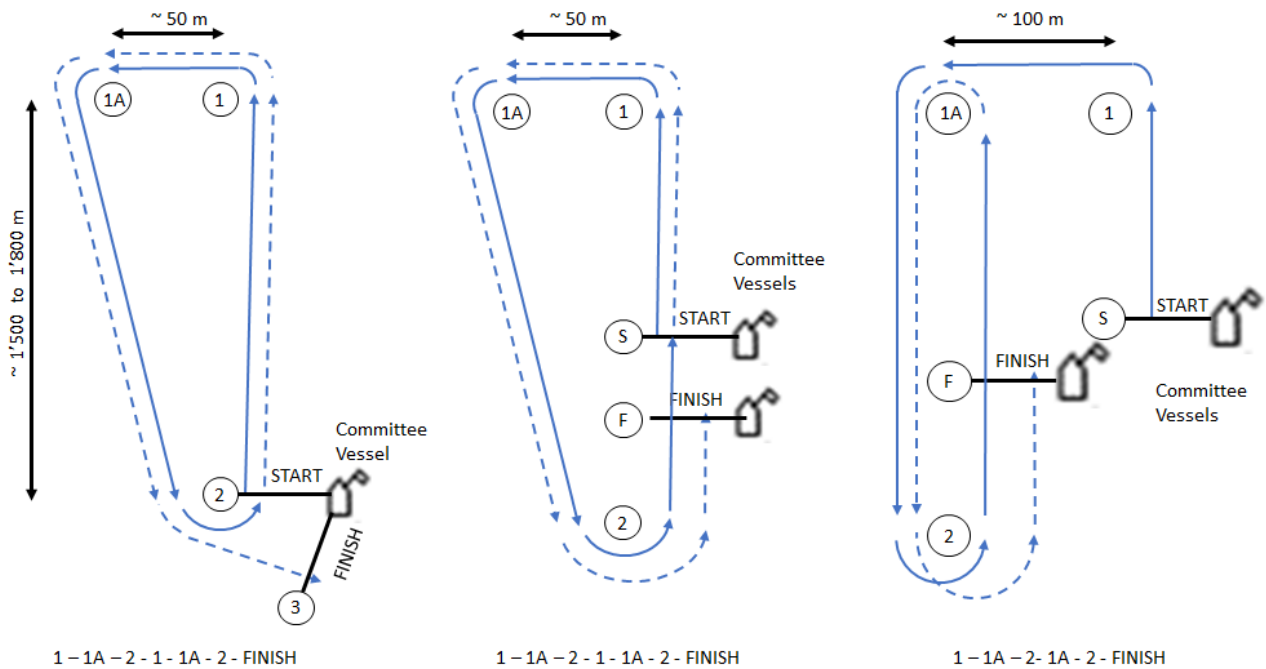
~ 50 m

~ 1'500 to 1'800 m

1A

1

2

START

Committee Vessel

FINISH

3

1 – 1A – 2 - 1 - 1A - 2 - FINISH

~ 50 m

1A

1

Committee Vessels

S

START

F

FINISH

2

1 – 1A – 2 - 1 - 1A - 2 - FINISH

~ 100 m

1A

1

S

START

F

FINISH

Committee Vessels

2

1 – 1A – 2- 1A - 2 - FINISH